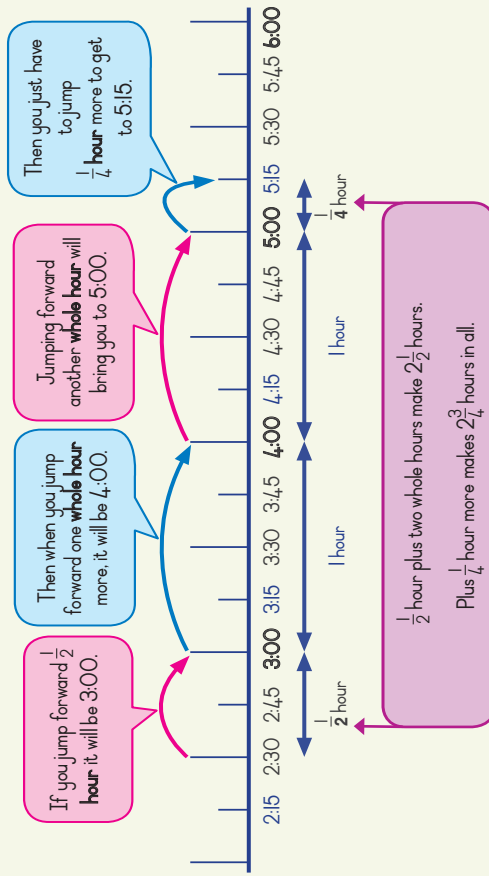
If you jump forward $\frac{1}{2}$ **hour** it will be 3:00.

Then when you jump forward one **whole hour** more, it will be 4:00.

Jumping forward another **whole hour** will bring you to 5:00.

Then you just have to jump $\frac{1}{4}$ **hour** more to get to 5:15.

2:15 2:30 2:45 **3:00** 3:15 3:30 3:45 **4:00** 4:15 4:30 4:45 **5:00** 5:15 5:30 5:45 **6:00**

$\frac{1}{2}$ **hour**

1 hour

1 hour

$\frac{1}{4}$ **hour**

$\frac{1}{2}$ hour plus two whole hours make $2\frac{1}{2}$ hours.

Plus $\frac{1}{4}$ hour more makes $2\frac{3}{4}$ hours in all.